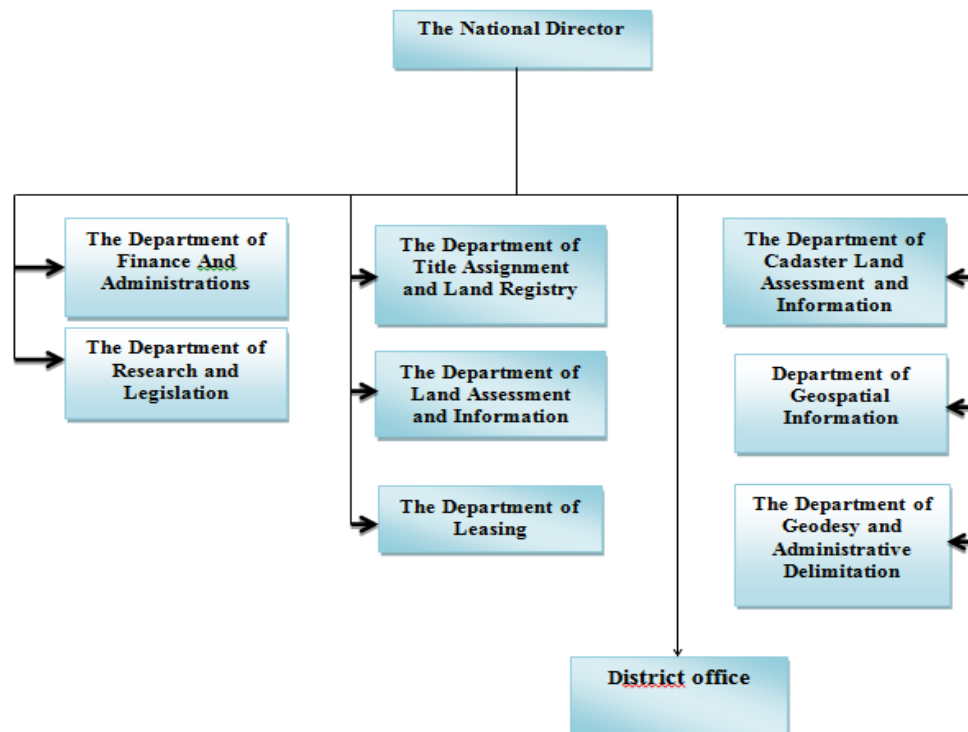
The National Director

The Department of Finance And Administrations

The Department of Research and Legislation

The Department of Title Assignment and Land Registry

The Department of Land Assessment and Information

The Department of Leasing

The Department of Cadaster Land Assessment and Information

Department of Geospatial Information

The Department of Geodesy and Administrative Delimitation

District office